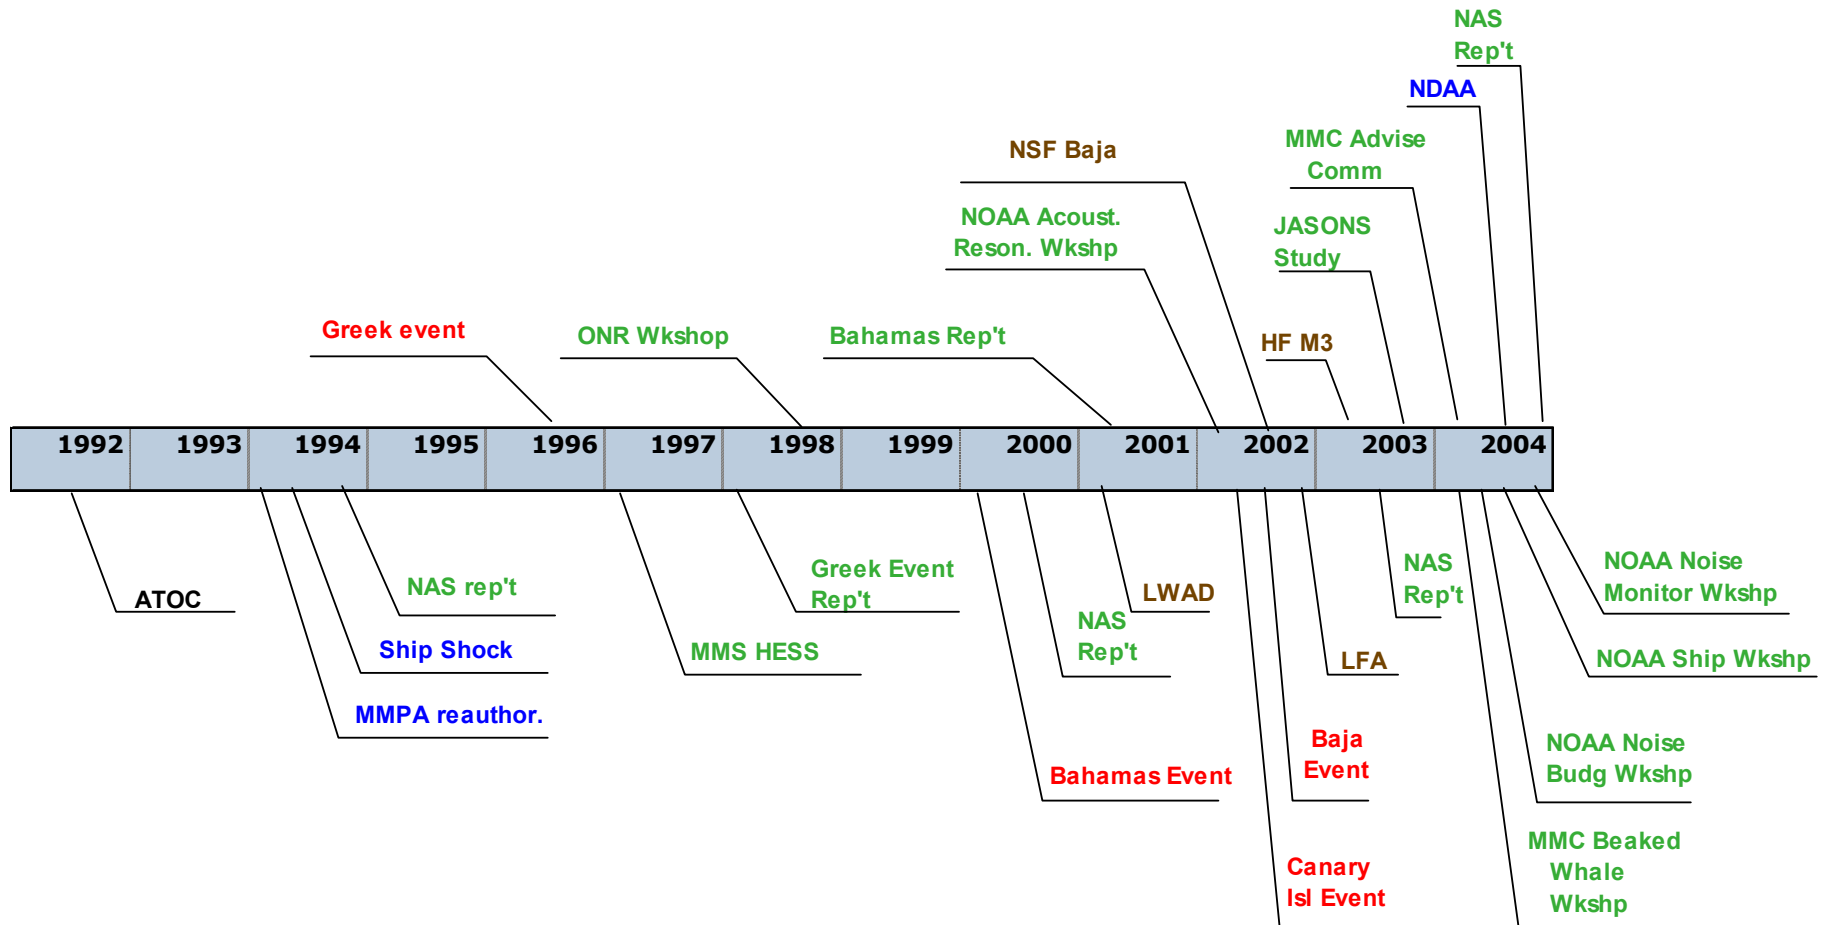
NAS Rep't

NDAA

MMC Advise Comm

NSF Baja

NOAA Acoust. Reson. Wkshp

JASONS Study

Greek event

ONR Wkshop

Bahamas Rep't

HF M3

| 1992 | 1993 | 1994 | 1995 | 1996 | 1997 | 1998 | 1999 | 2000 | 2001 | 2002 | 2003 | 2004 |
|---|---|---|---|---|---|---|---|---|---|---|---|---|

ATOC

NAS rep't

Ship Shock

MMPA reauthor.

Greek Event Rep't

MMS HESS

LWAD

NAS Rep't

Bahamas Event

NAS Rep't

LFA

Baja Event

Canary Isl Event

NOAA Noise Monitor Wkshp

NOAA Ship Wkshp

NOAA Noise Budg Wkshp

MMC Beaked Whale Wkshp